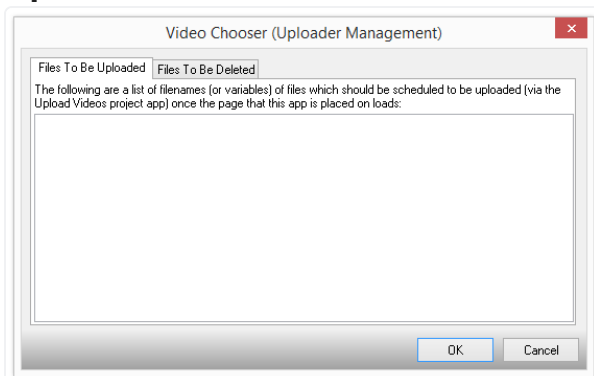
Video Chooser (Uploader Management)

×

Files To Be Uploaded

Files To Be Deleted

The following are a list of filenames (or variables) of files which should be scheduled to be uploaded (via the Upload Videos project app) once the page that this app is placed on loads:

OK

Cancel